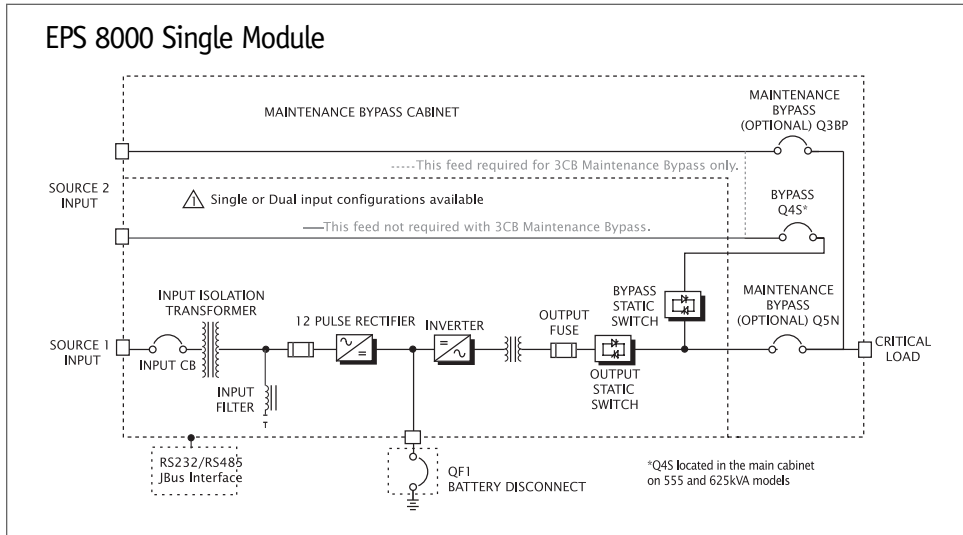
EPS 8000 Single Module

MAINTENANCE BYPASS CABINET

MAINTENANCE BYPASS (OPTIONAL) Q3BP

-----This feed required for 3CB Maintenance Bypass only.

SOURCE 2 INPUT

Single or Dual input configurations available

BYPASS Q4S*

—This feed not required with 3CB Maintenance Bypass.

INPUT ISOLATION TRANSFORMER

12 PULSE RECTIFIER

INVERTER

OUTPUT FUSE

BYPASS STATIC SWITCH

MAINTENANCE BYPASS (OPTIONAL) Q5N

SOURCE 1 INPUT

INPUT CB

INPUT FILTER

OUTPUT STATIC SWITCH

CRITICAL LOAD

RS232/RS485 JBus Interface

QF1 BATTERY DISCONNECT

*Q4S located in the main cabinet on 555 and 625kVA models